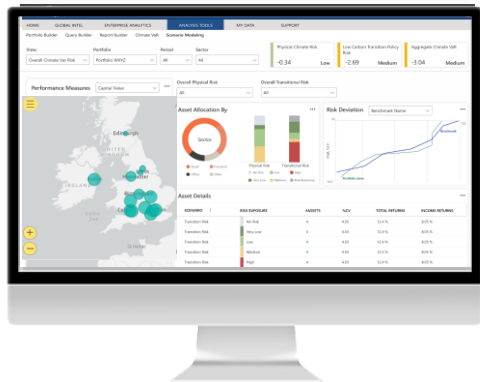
HOME GLOBAL INTEL ENTERPRISE ANALYTICS ANALYSIS TOOLS MY DATA SUPPORT

Portfolio Builder Query Builder Report Builder Climate VaR Scenario Modeling

View
Overall Climate Var Risk

Portfolio
Portfolio WXYZ

Period
All

Sector
All

Physical Climate Risk
-0.34 Low

Low Carbon Transition Policy Risk
-2.69 Medium

Aggregate Climate VaR
-3.04 Medium

Performance Measures
Capital Value

Overall Physical Risk
All

Overall Transitional Risk
All

Edinburgh

Asset Allocation By

Sector

Physical Risk

Transition Risk

Risk Deviation
Benchmark Name

Benchmark

Portfolio name

Asset Details

| SCENARIO | RISK EXPOSURE | ASSETS | %CV | TOTAL RETURNS | INCOME RETURNS |
|---|---|---|---|---|---|
| Transition Risk | No Risk | 4 | 4.03 | 12.4 % | 8.03 % |
| Transition Risk | Very Low | 4 | 4.03 | 12.4 % | 8.03 % |
| Transition Risk | Low | 4 | 4.03 | 12.4 % | 8.03 % |
| Transition Risk | Medium | 4 | 4.03 | 12.4 % | 8.03 % |
| Transition Risk | High | 4 | 4.03 | 12.4 % | 8.03 % |